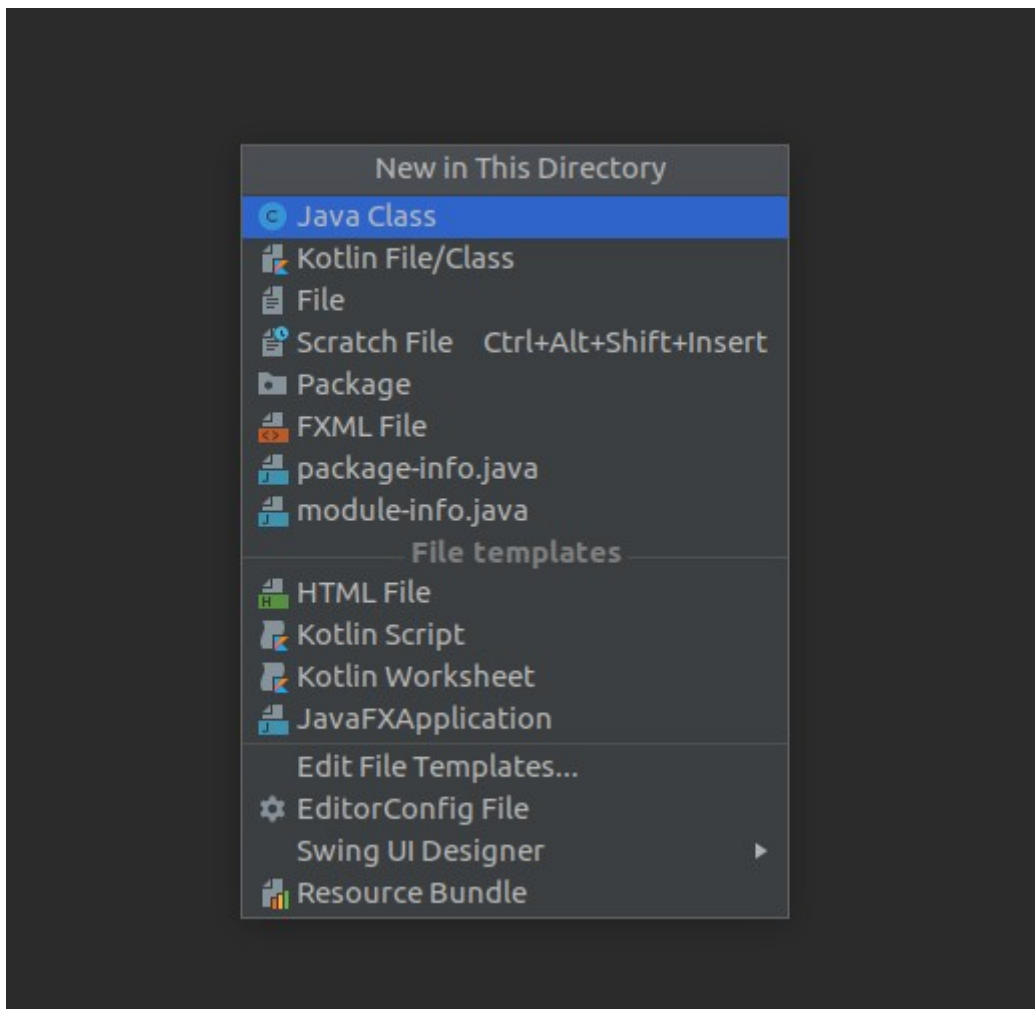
New in This Directory
Java Class
Kotlin File/Class
File
Scratch File Ctrl+Alt+Shift+Insert
Package
FXML File
package-info.java
module-info.java
File templates
HTML File
Kotlin Script
Kotlin Worksheet
JavaFXApplication
Edit File Templates...
EditorConfig File
Swing UI Designer
Resource Bundle